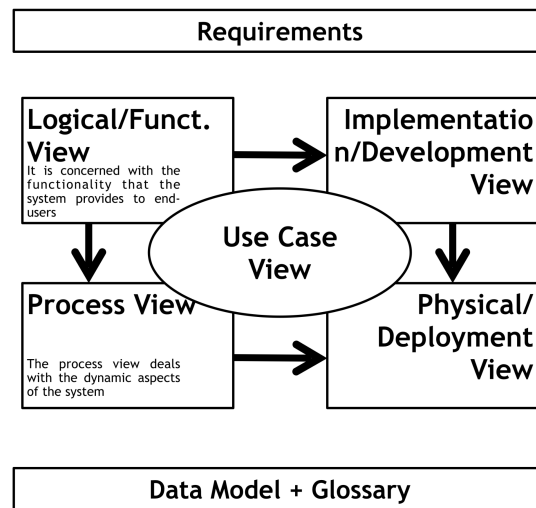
Requirements

Logical/Funct. View
It is concerned with the functionality that the system provides to end-users

Implementation/Development View

Use Case View

Process View

The process view deals with the dynamic aspects of the system

Physical/ Deployment View

Data Model + Glossary